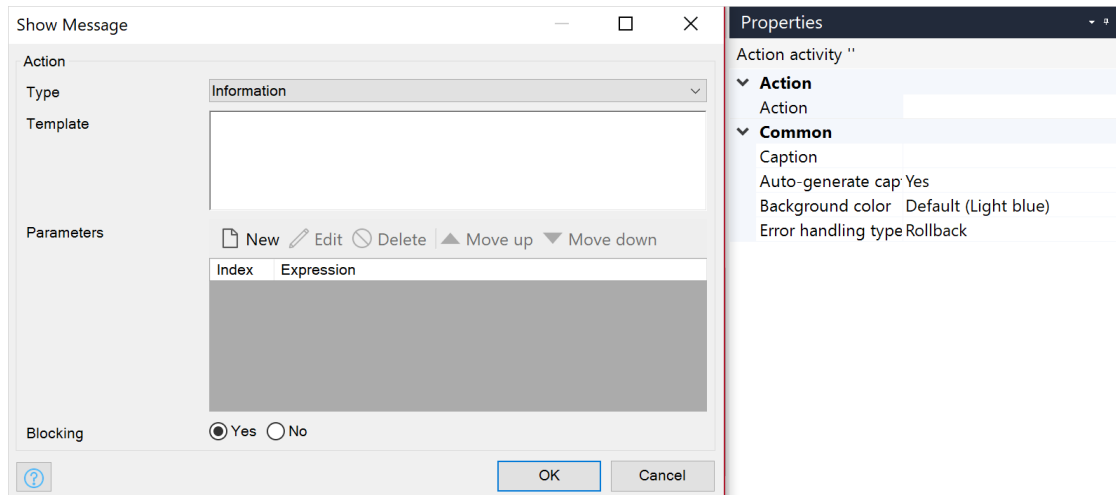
Show Message

Action

Type Information

Template

Parameters

New Edit Delete Move up Move down

| Index | Expression |
|---|---|

Blocking Yes No

?

OK Cancel

Properties

Action activity ''

Action

Action

Common

Caption

Auto-generate cap Yes

Background color Default (Light blue)

Error handling type Rollback